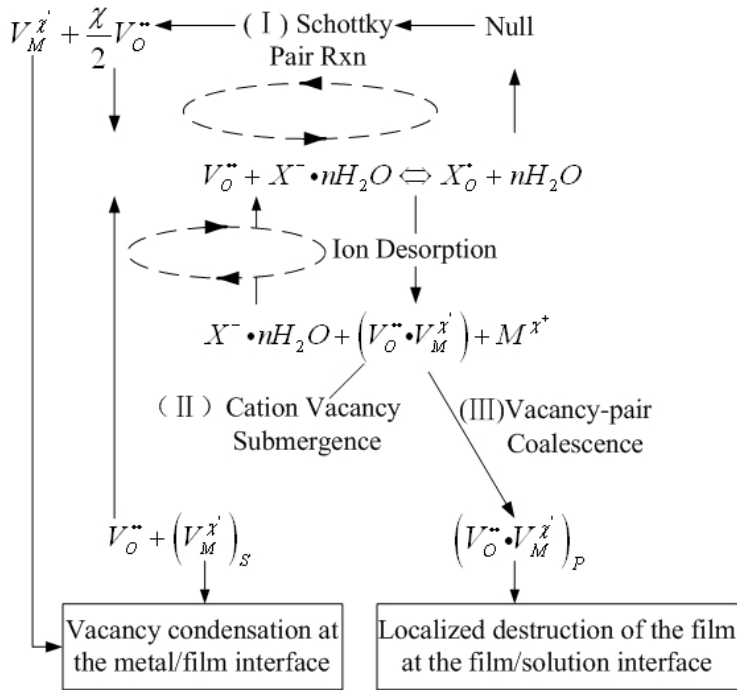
$V_M^{\chi'} + \frac{\chi}{2}V_O^{\bullet\bullet}$

(Ⅰ) Schottky Pair Rxn

Null

$V_O^{\bullet\bullet} + X^{-}\bullet nH_2O \Leftrightarrow X_O^{\bullet} + nH_2O$

Ion Desorption

$X^{-}\bullet nH_2O + \left(V_O^{\bullet\bullet}\bullet V_M^{\chi'}\right) + M^{\chi+}$

(Ⅱ) Cation Vacancy Submergence

(Ⅲ)Vacancy-pair Coalescence

$V_O^{\bullet\bullet} + \left(V_M^{\chi'}\right)_S$

$\left(V_O^{\bullet\bullet}\bullet V_M^{\chi'}\right)_P$

Vacancy condensation at the metal/film interface

Localized destruction of the film at the film/solution interface